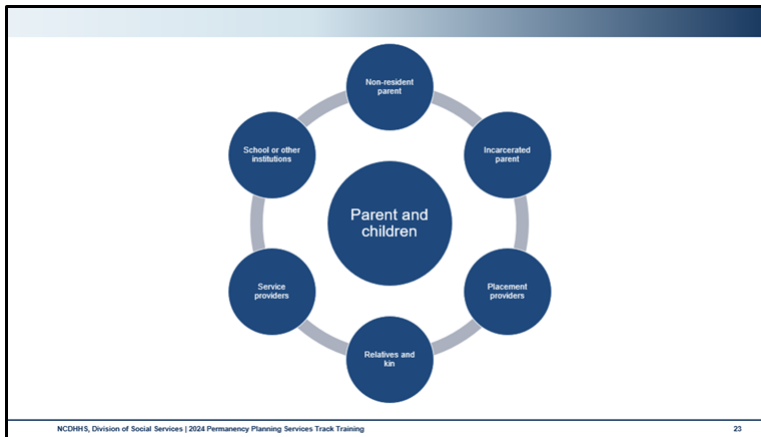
Parent and children

Non-resident parent

Incarcerated parent

Placement providers

Relatives and kin

Service providers

School or other institutions

NCDHHS, Division of Social Services | 2024 Permanency Planning Services Track Training

23